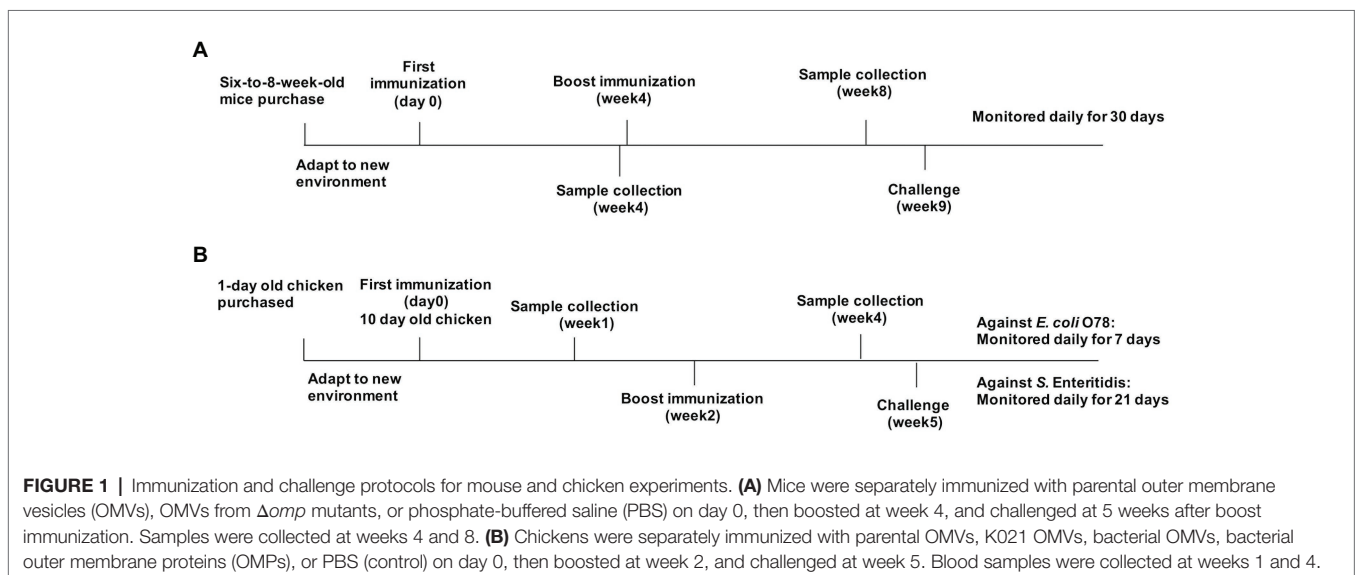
A

Six-to-8-week-old mice purchase

First immunization (day 0)

Boost immunization (week4)

Sample collection (week8)

Monitored daily for 30 days

Adapt to new environment

Sample collection (week4)

Challenge (week9)

B

1-day old chicken purchased

First immunization (day0) 10 day old chicken

Sample collection (week1)

Sample collection (week4)

Against *E. coli* O78: Monitored daily for 7 days

Adapt to new environment

Boost immunization (week2)

Challenge (week5)

Against *S.* Enteritidis: Monitored daily for 21 days

**FIGURE 1 |** Immunization and challenge protocols for mouse and chicken experiments. **(A)** Mice were separately immunized with parental outer membrane vesicles (OMVs), OMVs from Δ*omp* mutants, or phosphate-buffered saline (PBS) on day 0, then boosted at week 4, and challenged at 5 weeks after boost immunization. Samples were collected at weeks 4 and 8. **(B)** Chickens were separately immunized with parental OMVs, K021 OMVs, bacterial OMVs, bacterial outer membrane proteins (OMPs), or PBS (control) on day 0, then boosted at week 2, and challenged at week 5. Blood samples were collected at weeks 1 and 4.